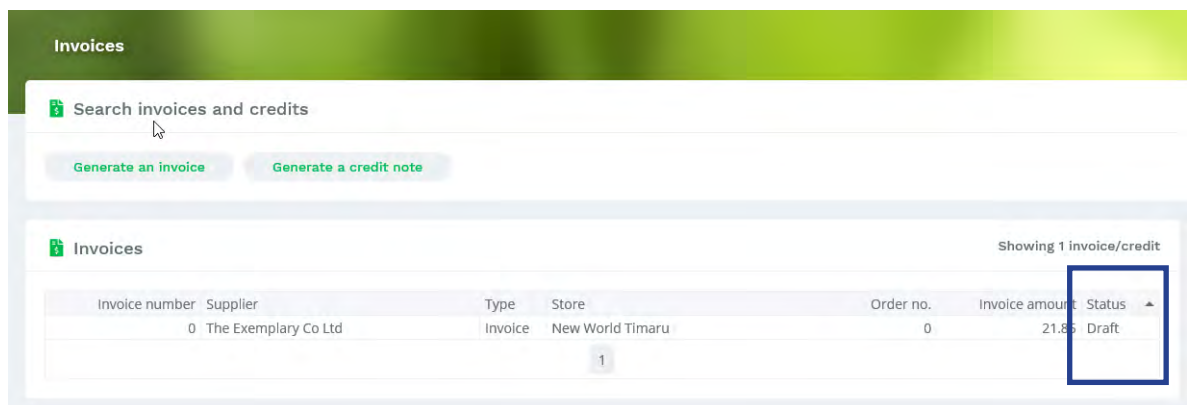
Invoices

Search invoices and credits

Generate an invoice

Generate a credit note

Invoices

Showing 1 invoice/credit

| Invoice number | Supplier | Type | Store | Order no. | Invoice amount | Status ▲ |
|---|---|---|---|---|---|---|
| 0 | The Exemplary Co Ltd | Invoice | New World Timaru | 0 | 21.85 | Draft |

1